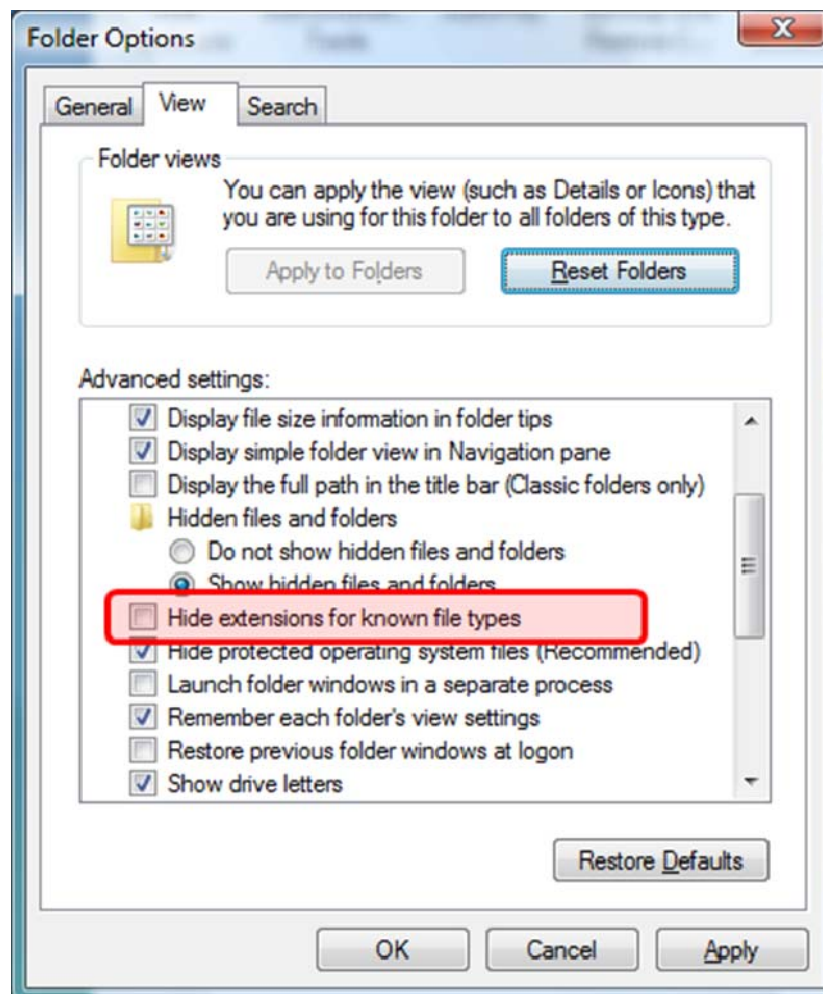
Folder Options

General View Search

Folder views

You can apply the view (such as Details or Icons) that you are using for this folder to all folders of this type.

Apply to Folders

Reset Folders

Advanced settings:

Display file size information in folder tips

Display simple folder view in Navigation pane

Display the full path in the title bar (Classic folders only)

Hidden files and folders

Do not show hidden files and folders

Show hidden files and folders

Hide extensions for known file types

Hide protected operating system files (Recommended)

Launch folder windows in a separate process

Remember each folder's view settings

Restore previous folder windows at logon

Show drive letters

Restore Defaults

OK

Cancel

Apply